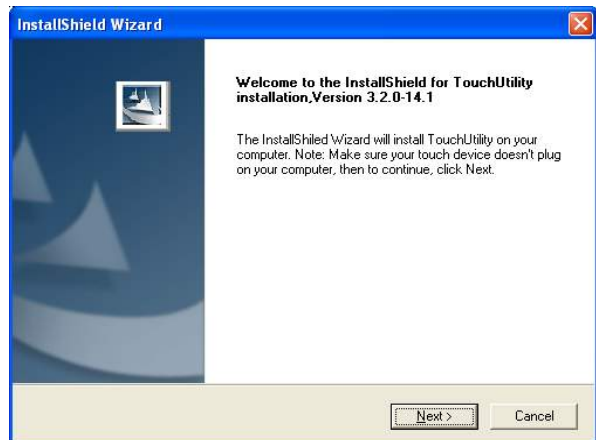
InstallShield Wizard

Welcome to the InstallShield for TouchUtility installation,Version 3.2.0-14.1

The InstallShiled Wizard will install TouchUtility on your computer. Note: Make sure your touch device doesn't plug on your computer, then to continue, click Next.

Next >

Cancel